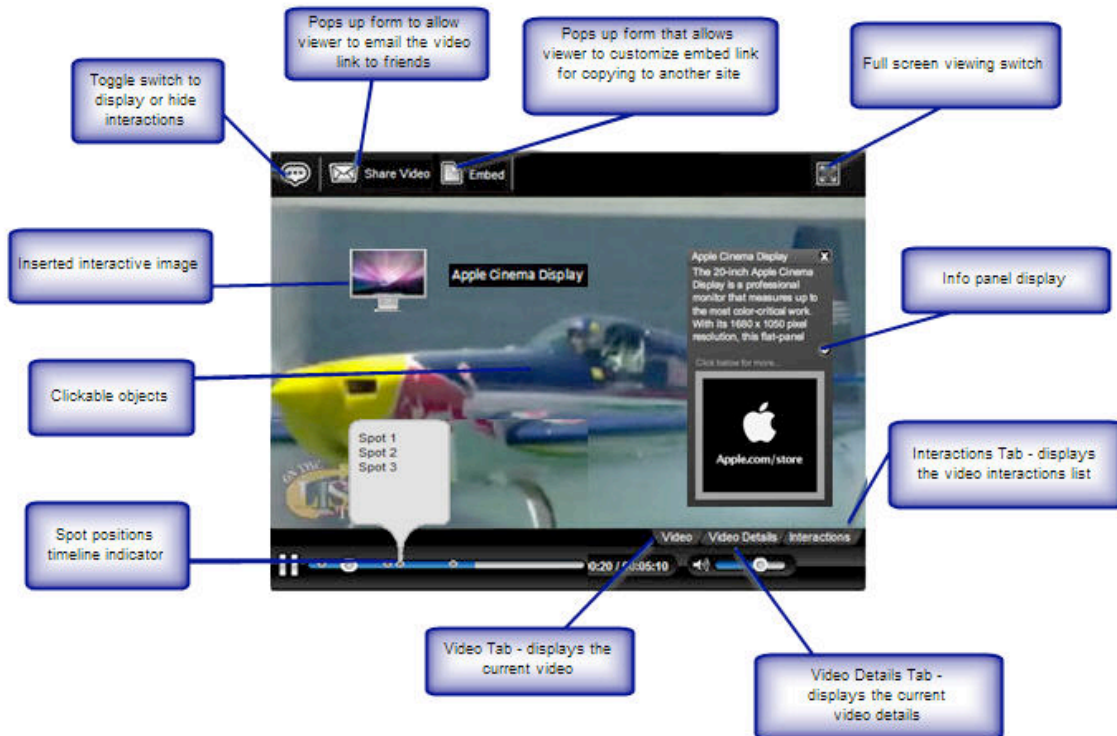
Toggle switch to display or hide interactions

Pops up form to allow viewer to email the video link to friends

Pops up form that allows viewer to customize embed link for copying to another site

Full screen viewing switch

Share Video

Embed

Inserted interactive image

Apple Cinema Display

Apple Cinema Display

The 20-inch Apple Cinema Display is a professional monitor that measures up to the most color-critical work. With its 1680 x 1050 pixel resolution, this flat-panel

Click below for more...

Apple.com/store

Info panel display

Clickable objects

Spot 1
Spot 2
Spot 3

Interactions Tab - displays the video interactions list

Spot positions timeline indicator

Video

Video Details

Interactions

0:20 / 00:05:10

Video Tab - displays the current video

Video Details Tab - displays the current video details